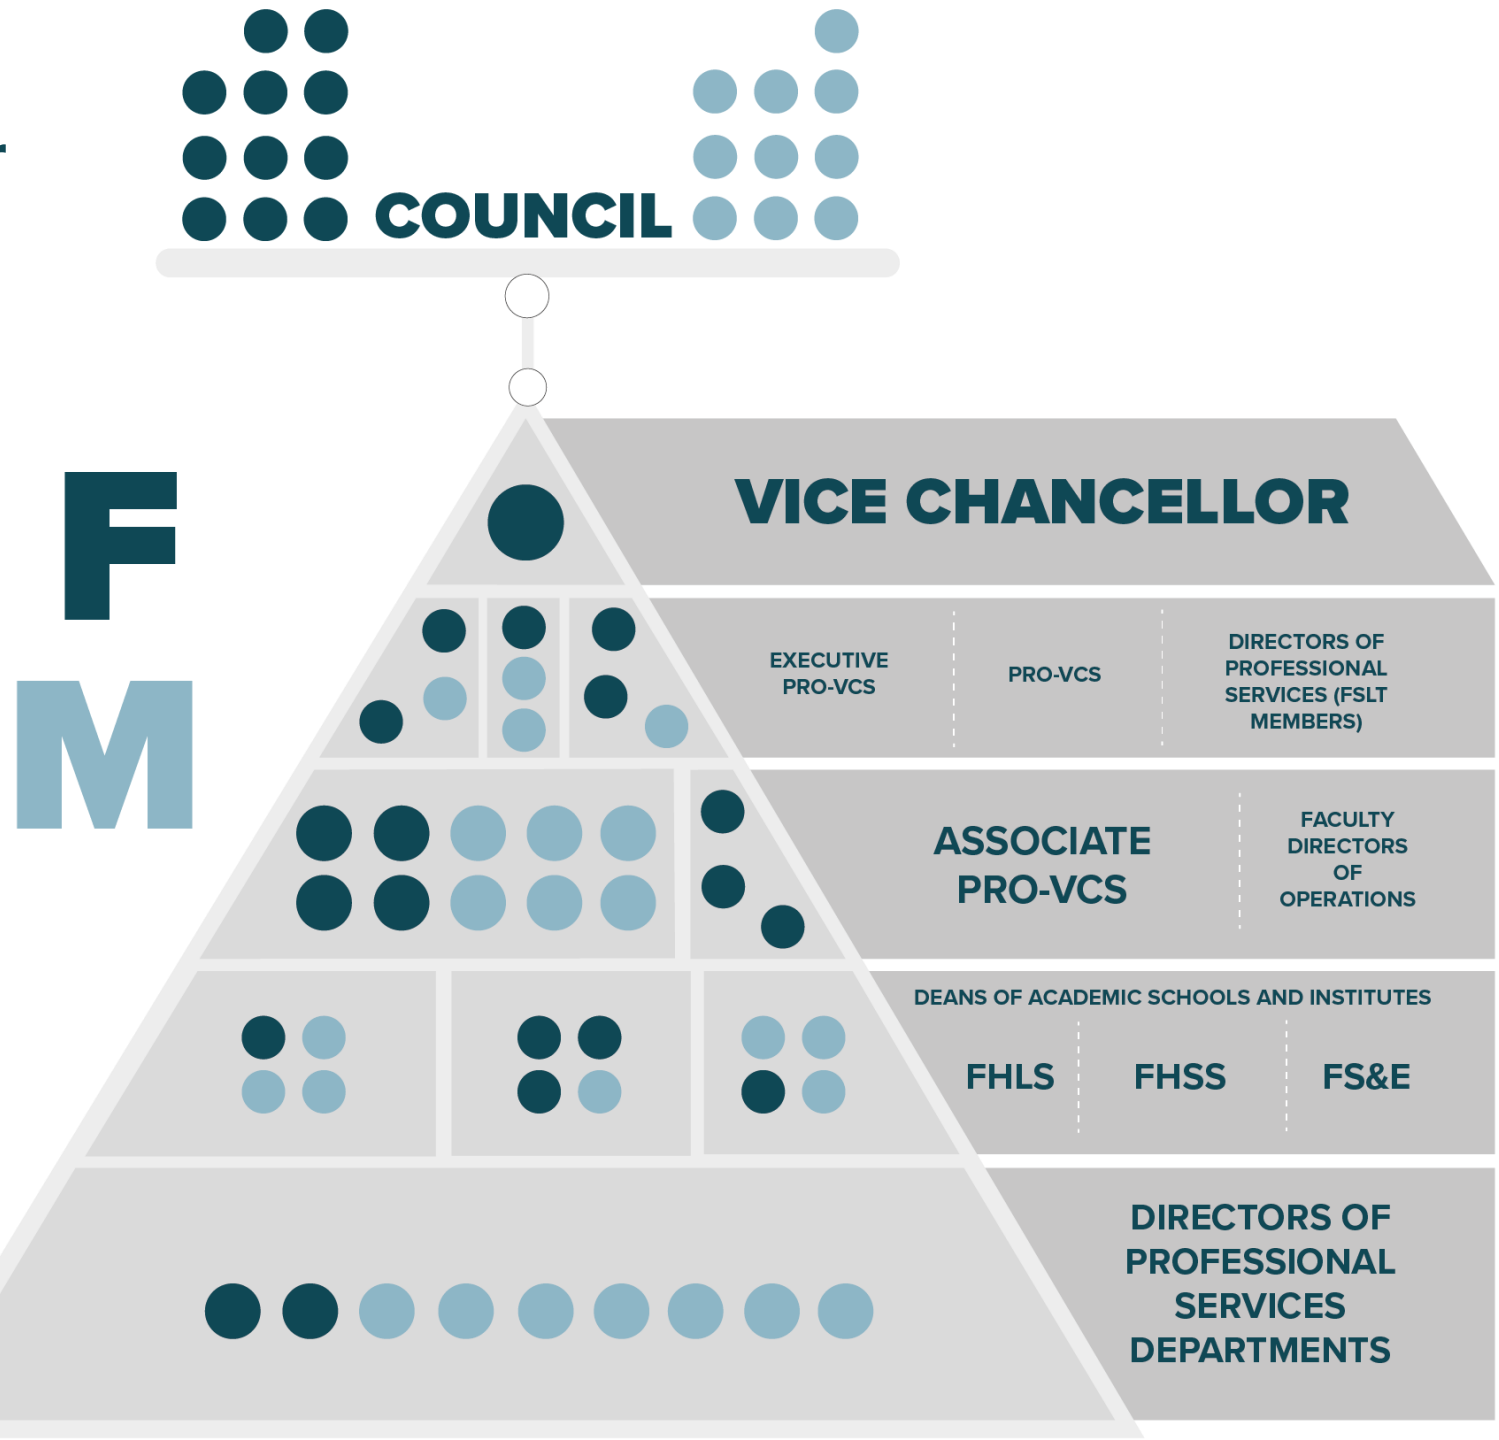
COUNCIL

F

M

VICE CHANCELLOR

EXECUTIVE PRO-VCS

PRO-VCS

DIRECTORS OF PROFESSIONAL SERVICES (FSLT MEMBERS)

ASSOCIATE PRO-VCS

FACULTY DIRECTORS OF OPERATIONS

DEANS OF ACADEMIC SCHOOLS AND INSTITUTES

FHLS

FHSS

FS&E

DIRECTORS OF PROFESSIONAL SERVICES DEPARTMENTS